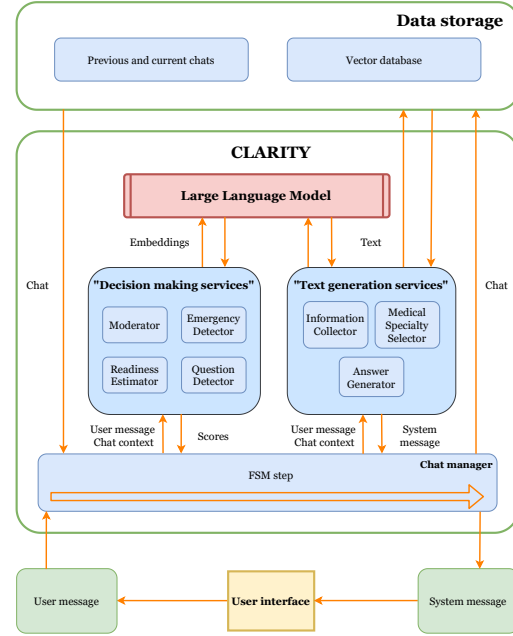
Data storage

Previous and current chats

Vector database

CLARITY

Large Language Model

Embeddings

Text

Chat

Chat

"Decision making services"

Moderator

Emergency Detector

Readiness Estimator

Question Detector

"Text generation services"

Information Collector

Medical Specialty Selector

Answer Generator

User message
Chat context

Scores

User message
Chat context

System message

Chat manager

FSM step

User message

User interface

System message